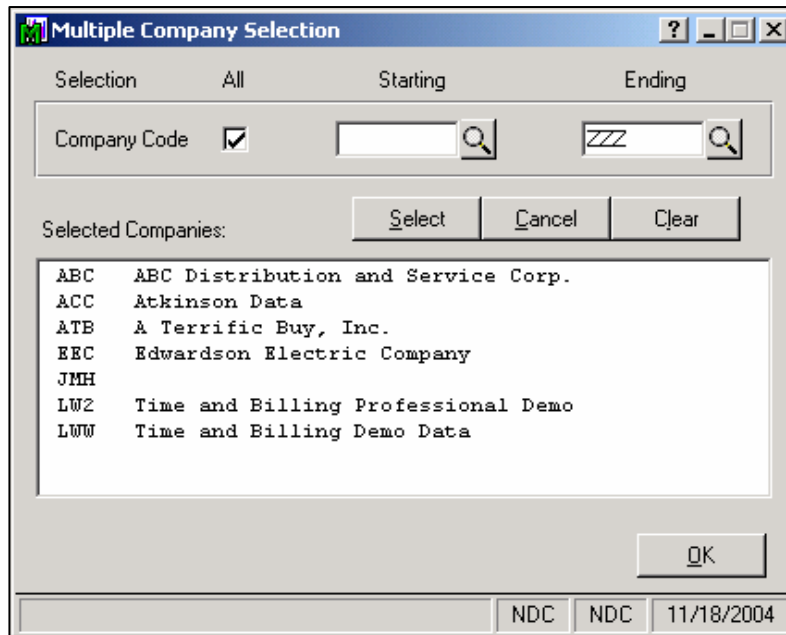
Multiple Company Selection

Selection All Starting Ending

Company Code ☑ ZZZ

Selected Companies: Select Cancel Clear

ABC ABC Distribution and Service Corp.
ACC Atkinson Data
ATB A Terrific Buy, Inc.
EEC Edwardson Electric Company
JMH
LW2 Time and Billing Professional Demo
LWW Time and Billing Demo Data

OK

NDC NDC 11/18/2004